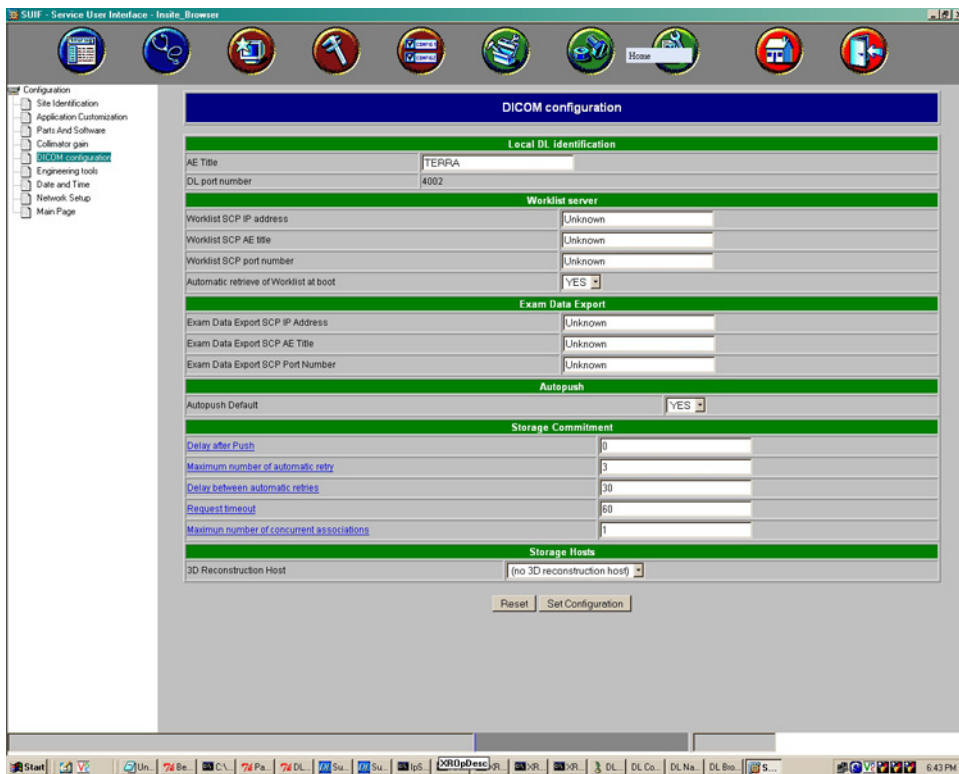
SUIF - Service User Interface - Insite_Browser

Home

Configuration
Site Identification
Application Customization
Parts And Software
Collimator gain
DICOM configuration
Engineering tools
Date and Time
Network Setup
Main Page

DICOM configuration

Local DL identification

| | |
|---|---|
| AE Title | TERRA |
| DL port number | 4002 |

Worklist server

| | |
|---|---|
| Worklist SCP IP address | Unknown |
| Worklist SCP AE title | Unknown |
| Worklist SCP port number | Unknown |
| Automatic retrieve of Worklist at boot | YES |

Exam Data Export

| | |
|---|---|
| Exam Data Export SCP IP Address | Unknown |
| Exam Data Export SCP AE Title | Unknown |
| Exam Data Export SCP Port Number | Unknown |

Autopush

| | |
|---|---|
| Autopush Default | YES |

Storage Commitment

| | |
|---|---|
| Delay after Push | 0 |
| Maximum number of automatic retry | 3 |
| Delay between automatic retries | 30 |
| Request timeout | 60 |
| Maximun number of concurrent associations | 1 |

Storage Hosts

| | |
|---|---|
| 3D Reconstruction Host | (no 3D reconstruction host) |

Reset Set Configuration

Start Un... Be... C:\... Pa... DL... Su... Su... IpS... XROpDesc XR... XR... XR... DL... DL Co... DL Na... DL Bro... S... 6:43 PM